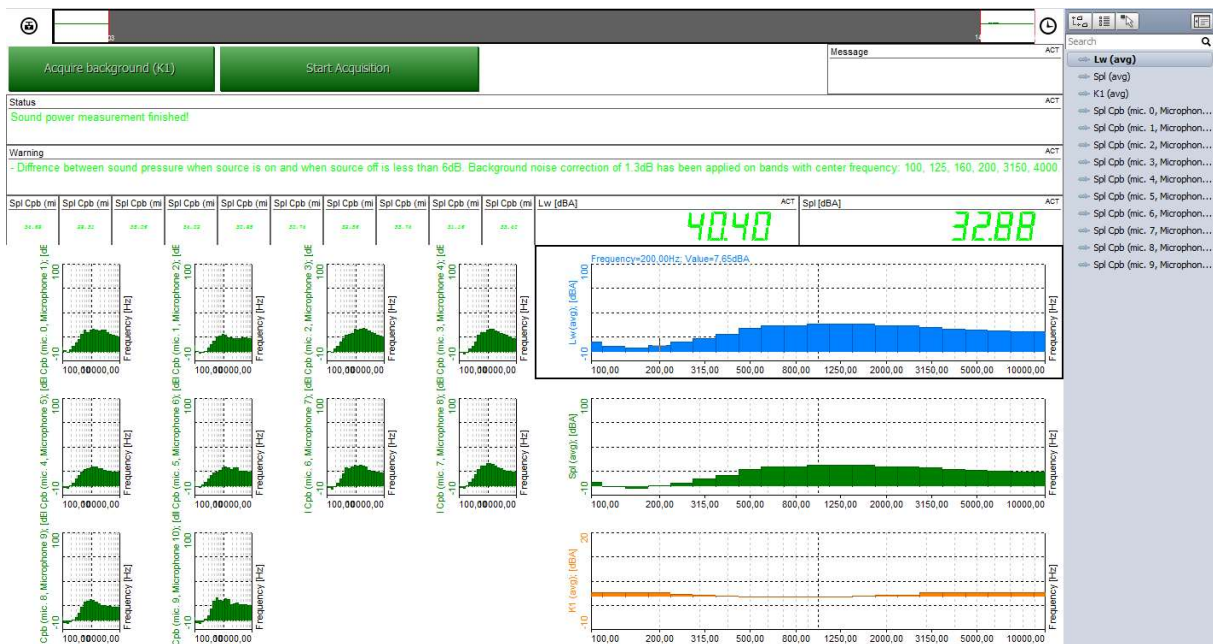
Acquire background (K1)
Start Acquisition
Message
ACT
Status
ACT
Sound power measurement finished!
Warning
ACT
- Diffrence between sound pressure when source is on and when source off is less than 6dB. Background noise correction of 1.3dB has been applied on bands with center frequency: 100, 125, 160, 200, 3150, 4000

Spl Cpb (mi | Spl Cpb (mi | Spl Cpb (mi | Spl Cpb (mi | Spl Cpb (mi | Spl Cpb (mi | Spl Cpb (mi | Spl Cpb (mi | Spl Cpb (mi | Spl Cpb (mi
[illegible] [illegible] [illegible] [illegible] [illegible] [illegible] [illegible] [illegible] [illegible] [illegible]

Lw [dBA]
ACT
40.40
Spl [dBA]
ACT
32.88

Cpb (mic. 0, Microphone 1); [dB
100
-10
100,00000,00
Frequency [Hz]

[dB] Cpb (mic. 1, Microphone 2); [dB
100
-10
100,00000,00
Frequency [Hz]

[dB] Cpb (mic. 2, Microphone 3); [dB
100
-10
100,00000,00
Frequency [Hz]

[dB] Cpb (mic. 3, Microphone 4); [dB
100
-10
100,00000,00
Frequency [Hz]

Frequency=200,00Hz; Value=7,65dBA
Lw (avg); [dBA]
100
-10
100,00 200,00 315,00 500,00 800,00 1250,00 2000,00 3150,00 5000,00 10000,00
Frequency [Hz]

[dB] Cpb (mic. 4, Microphone 5); [dB
100
-10
100,00000,00
Frequency [Hz]

[dB] Cpb (mic. 5, Microphone 6); [dB
100
-10
100,00000,00
Frequency [Hz]

l Cpb (mic. 6, Microphone 7); [dB
100
-10
100,00000,00
Frequency [Hz]

l Cpb (mic. 7, Microphone 8); [dB
100
-10
100,00000,00
Frequency [Hz]

Spl (avg); [dBA]
100
-10
100,00 200,00 315,00 500,00 800,00 1250,00 2000,00 3150,00 5000,00 10000,00
Frequency [Hz]

Cpb (mic. 8, Microphone 9); [dB
100
-10
100,00000,00
Frequency [Hz]

Cpb (mic. 9, Microphone 10); [dB
100
-10
100,00000,00
Frequency [Hz]

K1 (avg); [dBA]
20
-10
100,00 200,00 315,00 500,00 800,00 1250,00 2000,00 3150,00 5000,00 10000,00
Frequency [Hz]

Search
Lw (avg)
Spl (avg)
K1 (avg)
Spl Cpb (mic. 0, Microphon...
Spl Cpb (mic. 1, Microphon...
Spl Cpb (mic. 2, Microphon...
Spl Cpb (mic. 3, Microphon...
Spl Cpb (mic. 4, Microphon...
Spl Cpb (mic. 5, Microphon...
Spl Cpb (mic. 6, Microphon...
Spl Cpb (mic. 7, Microphon...
Spl Cpb (mic. 8, Microphon...
Spl Cpb (mic. 9, Microphon...